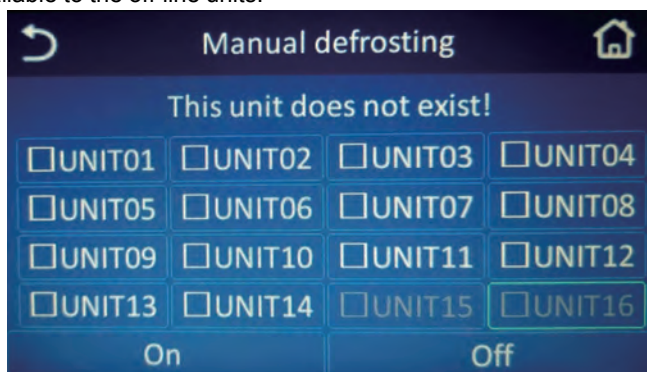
ilable to the on-line units.

Manual defrosting

This unit does not exist!

| ☐UNIT01 | ☐UNIT02 | ☐UNIT03 | ☐UNIT04 |
|---|---|---|---|
| ☐UNIT05 | ☐UNIT06 | ☐UNIT07 | ☐UNIT08 |
| ☐UNIT09 | ☐UNIT10 | ☐UNIT11 | ☐UNIT12 |
| ☐UNIT13 | ☐UNIT14 | ☐UNIT15 | ☐UNIT16 |

On

Off